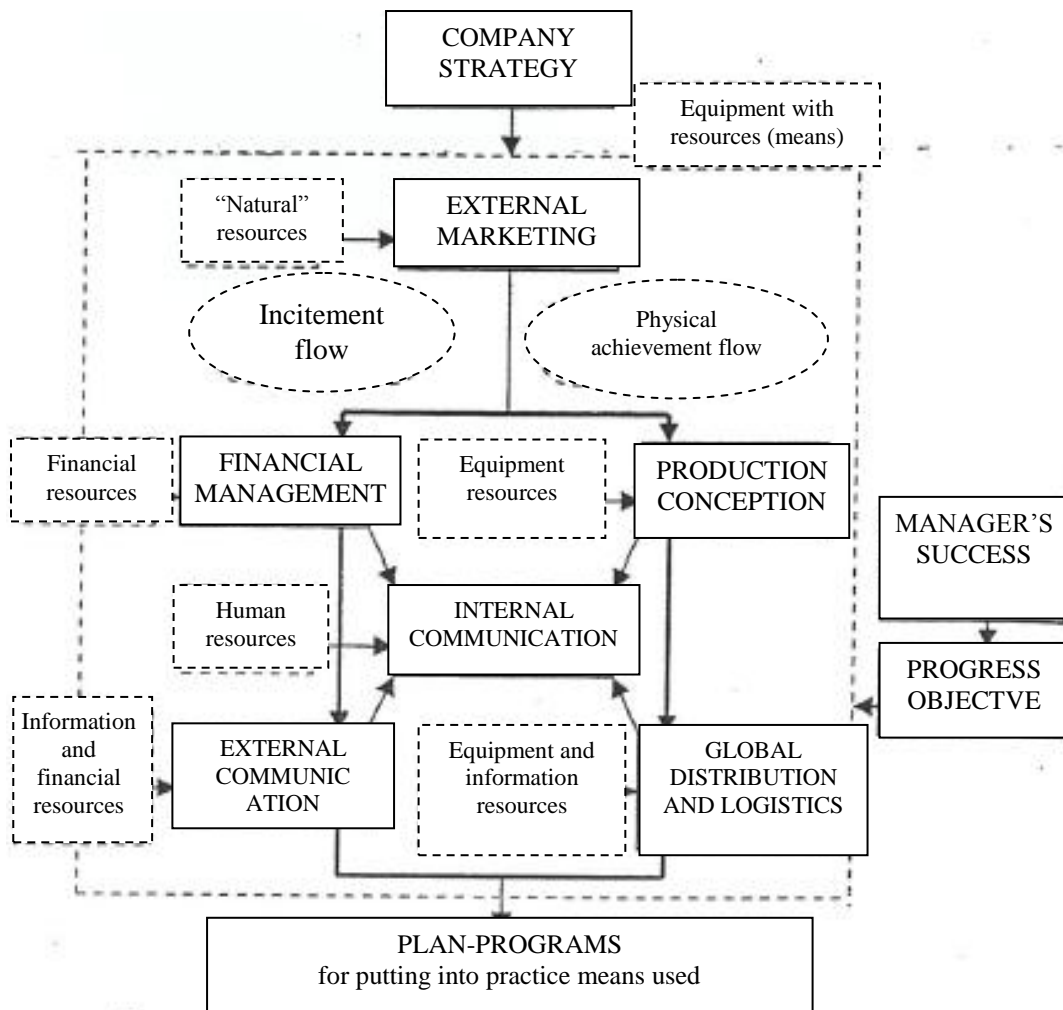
COMPANY STRATEGY

Equipment with resources (means)

"Natural" resources

EXTERNAL MARKETING

Incitement flow

Physical achievement flow

Financial resources

FINANCIAL MANAGEMENT

Equipment resources

PRODUCTION CONCEPTION

MANAGER'S SUCCESS

Human resources

INTERNAL COMMUNICATION

PROGRESS OBJECTVE

Information and financial resources

EXTERNAL COMMUNICATION

Equipment and information resources

GLOBAL DISTRIBUTION AND LOGISTICS

PLAN-PROGRAMS
for putting into practice means used